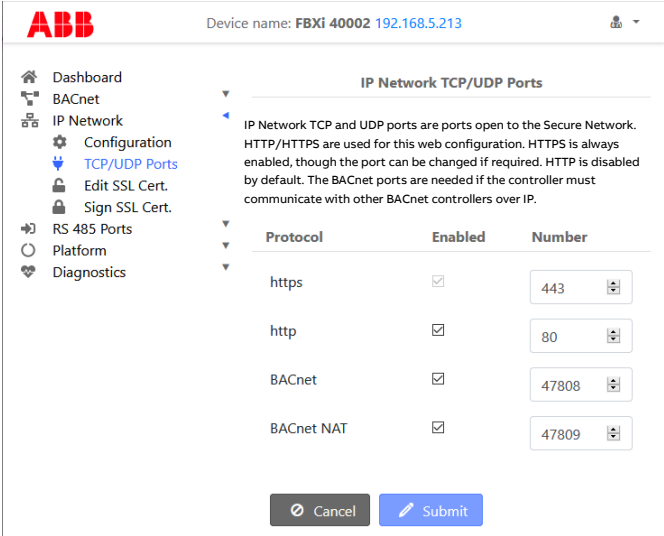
ABB

Device name: FBXi 40002 192.168.5.213

Dashboard
BACnet
IP Network
Configuration
TCP/UDP Ports
Edit SSL Cert.
Sign SSL Cert.
RS 485 Ports
Platform
Diagnostics

IP Network TCP/UDP Ports

IP Network TCP and UDP ports are ports open to the Secure Network. HTTP/HTTPS are used for this web configuration. HTTPS is always enabled, though the port can be changed if required. HTTP is disabled by default. The BACnet ports are needed if the controller must communicate with other BACnet controllers over IP.

| Protocol | Enabled | Number |
|---|---|---|
| https | ☑ | 443 |
| http | ☑ | 80 |
| BACnet | ☑ | 47808 |
| BACnet NAT | ☑ | 47809 |

Cancel
Submit